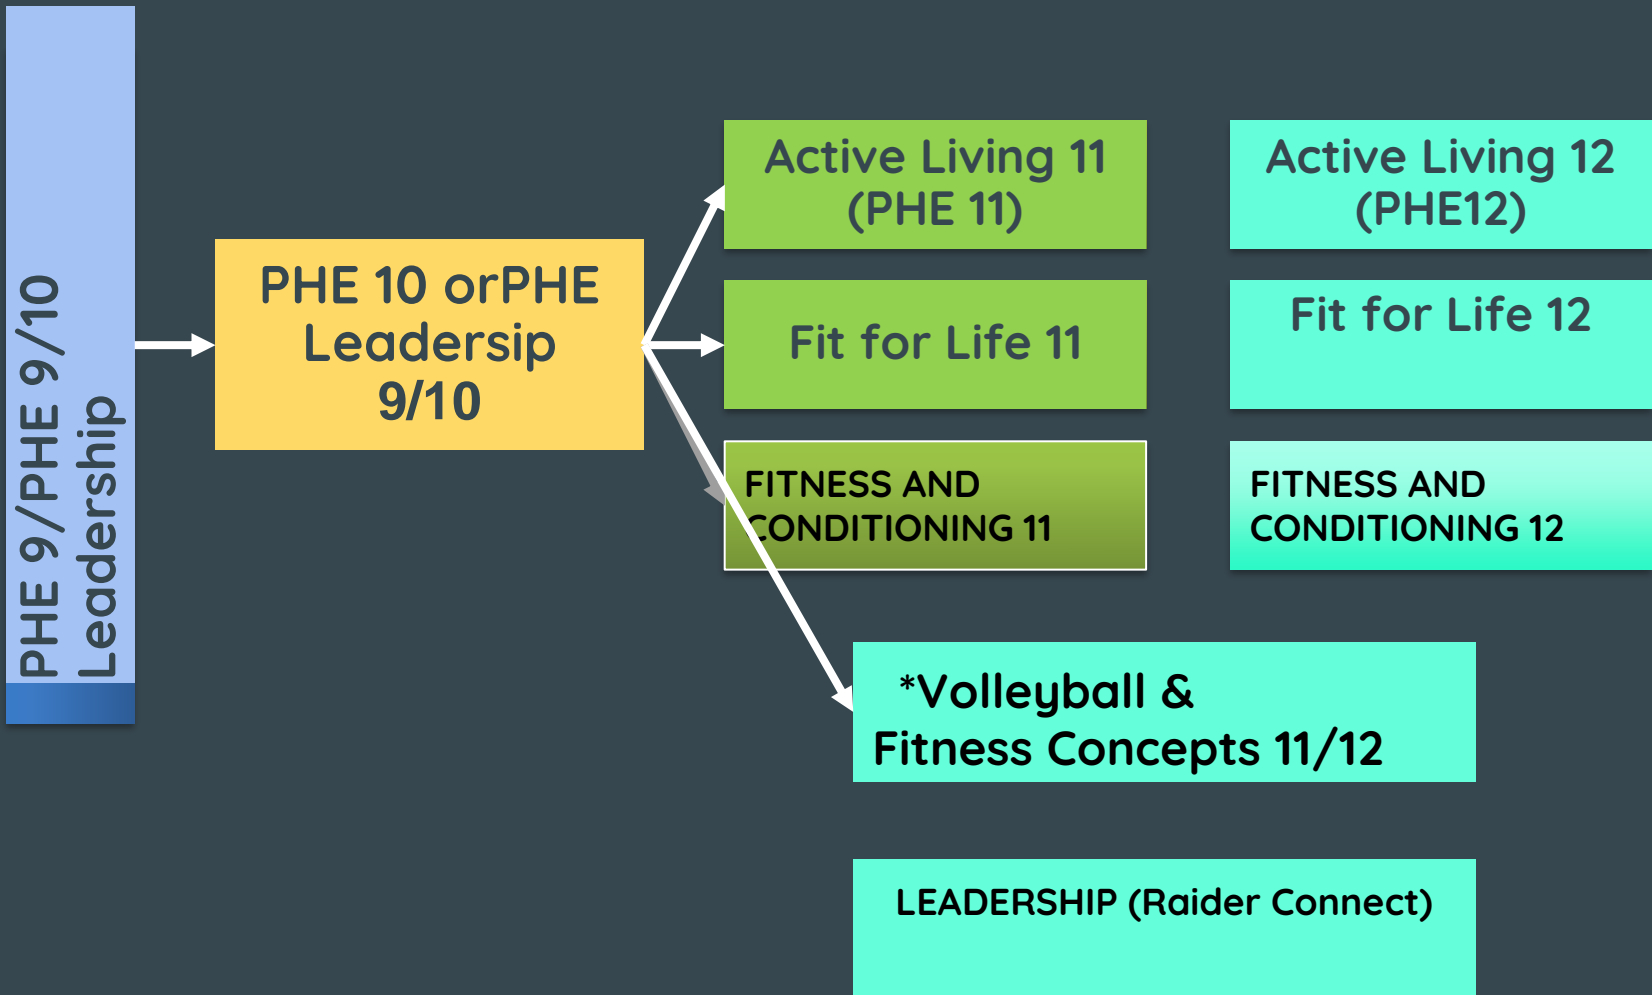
PHE 9/PHE 9/10 Leadership

PHE 10 orPHE Leadersip 9/10

Active Living 11 (PHE 11)

Active Living 12 (PHE12)

Fit for Life 11

Fit for Life 12

FITNESS AND CONDITIONING 11

FITNESS AND CONDITIONING 12

*Volleyball & Fitness Concepts 11/12

LEADERSHIP (Raider Connect)